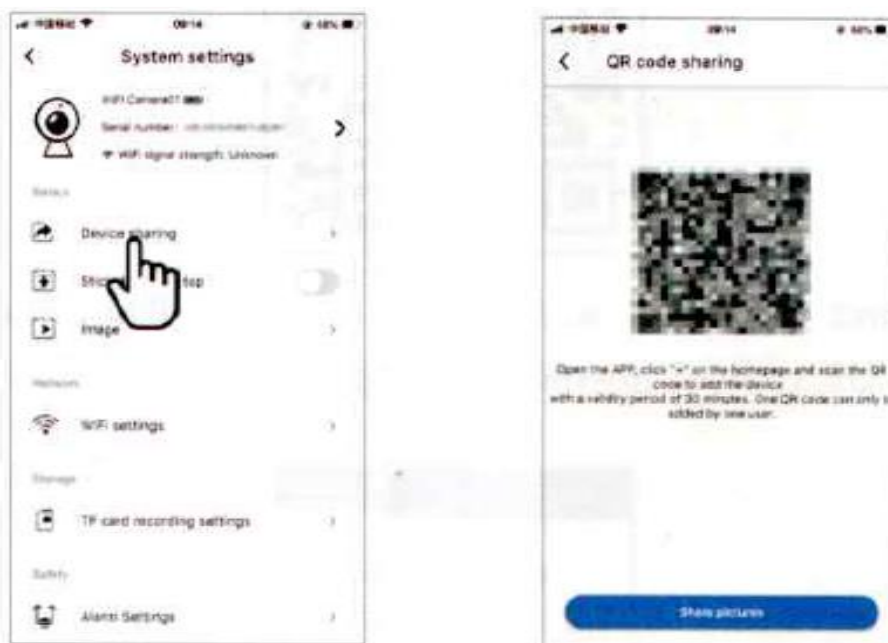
09:14

System settings

WiFi Camera01

Serial number: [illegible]

WiFi signal strength: Unknown

Basics

Device sharing

Sto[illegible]top

Image

Network

WiFi settings

Storage

TF card recording settings

Safety

Alarm Settings

09:14

QR code sharing

Open the APP, click "+" on the homepage and scan the QR code to add the device with a validity period of 30 minutes. One QR code can only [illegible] added by one user.

Share pictures